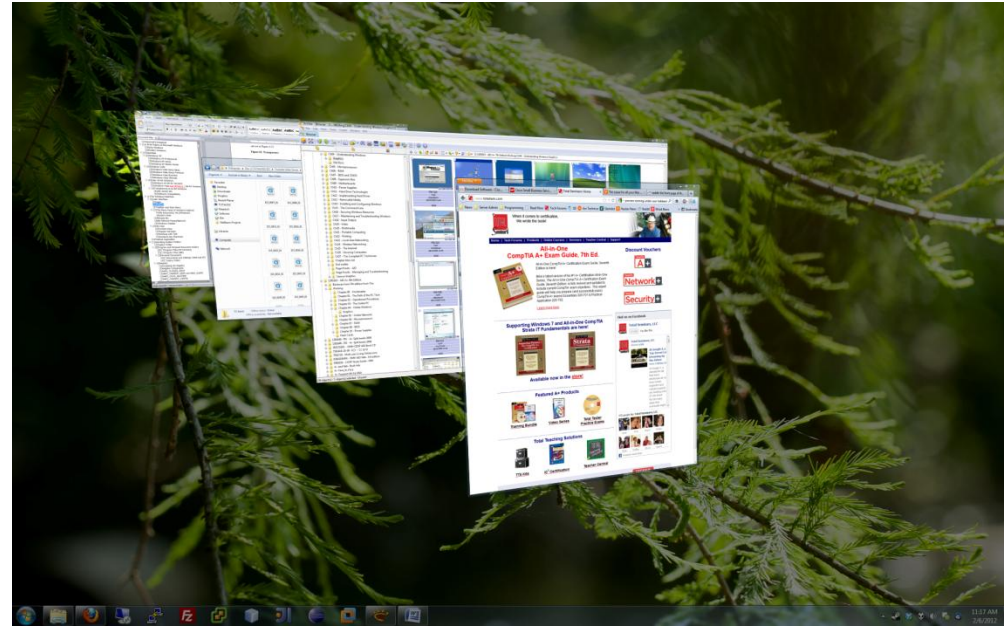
When it comes to certification, We wrote the book!

All-in-One
CompTIA A+ Exam Guide, 7th Ed.

Supporting Windows 7 and All-in-One CompTIA Strata IT Fundamentals are here!

Available now in the store!

Featured A+ Products

Total Teaching Solutions

Discount Vouchers

A+

Network+

Security+

11:57 AM